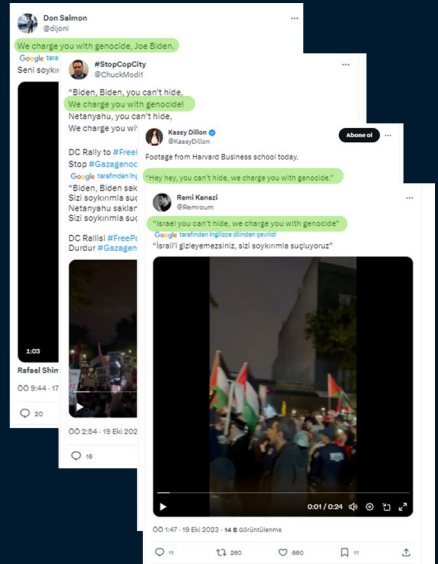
Don Salmon
@dijoni

We charge you with genocide, Joe Biden.

Google taraf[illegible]
Seni soykır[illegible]

1:03

Rafael Shim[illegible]

00:44 · 17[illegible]

20

#StopCopCity
@ChuckModi1

"Biden, Biden, you can't hide,
We charge you with genocide!
Netanyahu, you can't hide,
We charge you wi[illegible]

DC Rally to #Free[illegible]
Stop #Gazagenoc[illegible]

Google tarafından İng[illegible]
"Biden, Biden sak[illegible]
Sizi soykırımla suç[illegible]
Netanyahu sakla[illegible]
Sizi soykırımla suç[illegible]

DC Rallisi #FreePa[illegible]
Durdur #Gazagen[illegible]

02:54 · 19 Eki 2023

18

Kassy Dillon
@KassyDillon

Abone ol

Footage from Harvard Business school today.

"Hey hey, you can't hide, we charge you with genocide."

Remi Kenazi
@Remroum

"Israel you can't hide, we charge you with genocide"

Google tarafından İngilizce dilinden çevrildi
"İsrail'i gizleyemezsiniz, sizi soykırımla suçluyoruz"

0:01 / 0:24

01:47 · 19 Eki 2023 · 14 B Görüntülenme

11

280

680

11